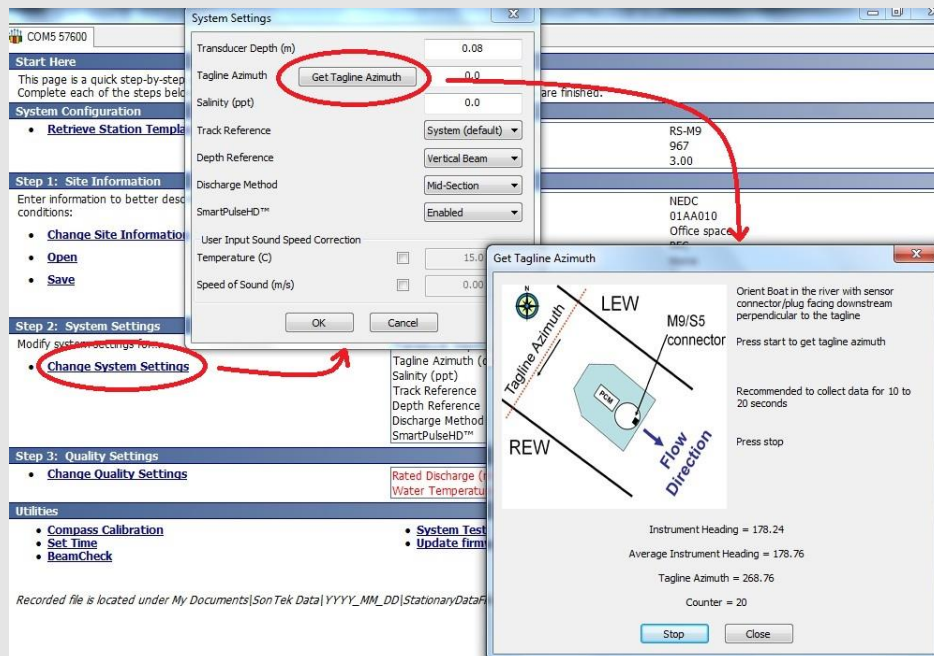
COM5 57600

Start Here

This page is a quick step-by-step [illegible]
Complete each of the steps bel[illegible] are finished.

System Configuration

• Retrieve Station Templa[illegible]

RS-M9
967
3.00

Step 1: Site Information

Enter information to better desc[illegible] conditions:

• Change Site Informatio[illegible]
• Open
• Save

NEDC
01AA010
Office space
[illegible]

Step 2: System Settings

Modify system settings for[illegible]

• Change System Settings

Tagline Azimuth ([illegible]
Salinity (ppt)
Track Reference
Depth Reference
Discharge Method
SmartPulseHD™

Step 3: Quality Settings

• Change Quality Settings

Rated Discharge ([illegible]
Water Temperatu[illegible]

Utilities

• Compass Calibration
• Set Time
• BeamCheck

• System Test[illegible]
• Update firm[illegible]

Recorded file is located under My Documents|SonTek Data|YYYY_MM_DD|StationaryDataFi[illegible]

System Settings

| | |
|---|---|
| Transducer Depth (m) | 0.08 |
| Tagline Azimuth | Get Tagline Azimuth 0.0 |
| Salinity (ppt) | 0.0 |
| Track Reference | System (default) |
| Depth Reference | Vertical Beam |
| Discharge Method | Mid-Section |
| SmartPulseHD™ | Enabled |

User Input Sound Speed Correction

| | |
|---|---|
| Temperature (C) | 15.0 |
| Speed of Sound (m/s) | 0.00 |

OK Cancel

Get Tagline Azimuth

N
LEW
Tagline Azimuth
M9/S5 connector
PCM
REW
Flow Direction

Orient Boat in the river with sensor connector/plug facing downstream perpendicular to the tagline

Press start to get tagline azimuth

Recommended to collect data for 10 to 20 seconds

Press stop

Instrument Heading = 178.24

Average Instrument Heading = 178.76

Tagline Azimuth = 268.76

Counter = 20

Stop Close